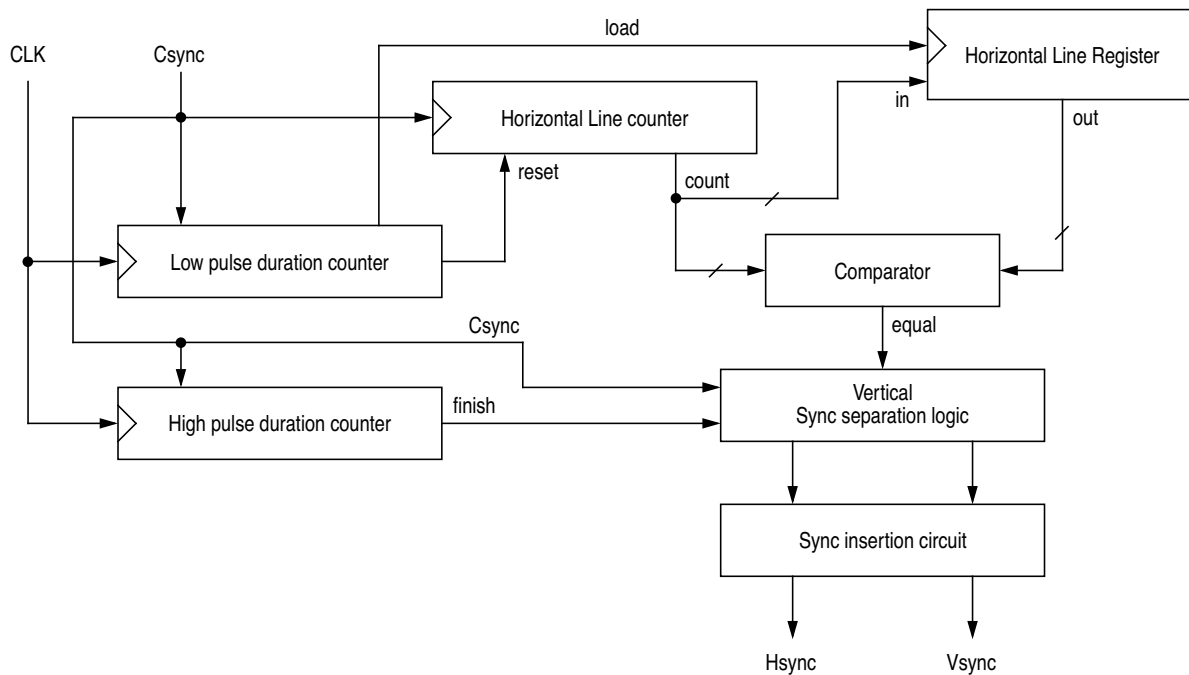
CLK

Csync

load

Horizontal Line Register

in

out

Horizontal Line counter

reset

count

Low pulse duration counter

Comparator

Csync

equal

Vertical Sync separation logic

High pulse duration counter

finish

Sync insertion circuit

Hsync

Vsync